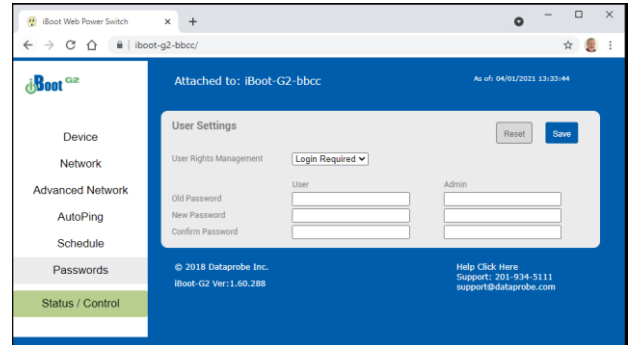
iBoot Web Power Switch ×
+

iboot-g2-bbcc/

iBoot G2

Attached to: iBoot-G2-bbcc

As of: 04/01/2021 13:33:44

Device
Network
Advanced Network
AutoPing
Schedule
Passwords
Status / Control

User Settings

Reset
Save

User Rights Management
Login Required

User
Admin

Old Password
New Password
Confirm Password

© 2018 Dataprobe Inc.
iBoot-G2 Ver:1.60.288

Help Click Here
Support: 201-934-5111
support@dataprobe.com